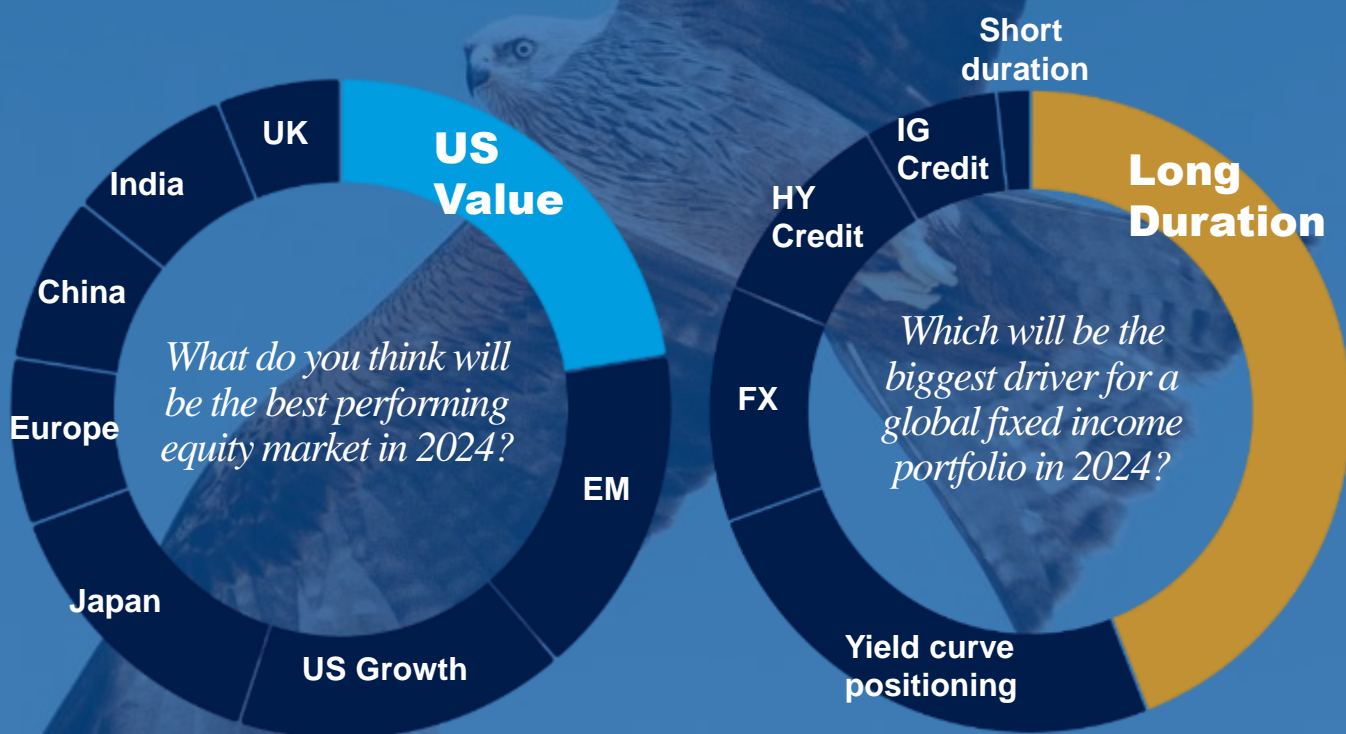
UK

US Value

India

China

What do you think will be the best performing equity market in 2024?

Europe

EM

Japan

US Growth

Short duration

IG Credit

Long Duration

HY Credit

Which will be the biggest driver for a global fixed income portfolio in 2024?

FX

Yield curve positioning